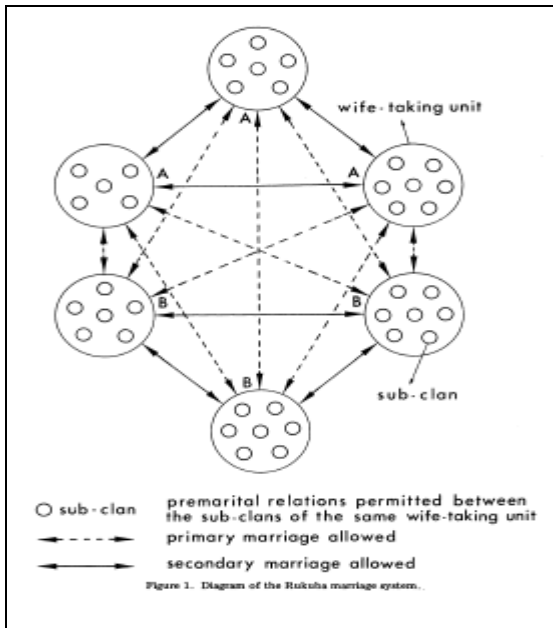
wife-taking unit

A

A

A

B

B

B

sub-clan

○ sub-clan premarital relations permitted between the sub-clans of the same wife-taking unit

primary marriage allowed

secondary marriage allowed

Figure 1. Diagram of the Rukuba marriage system.